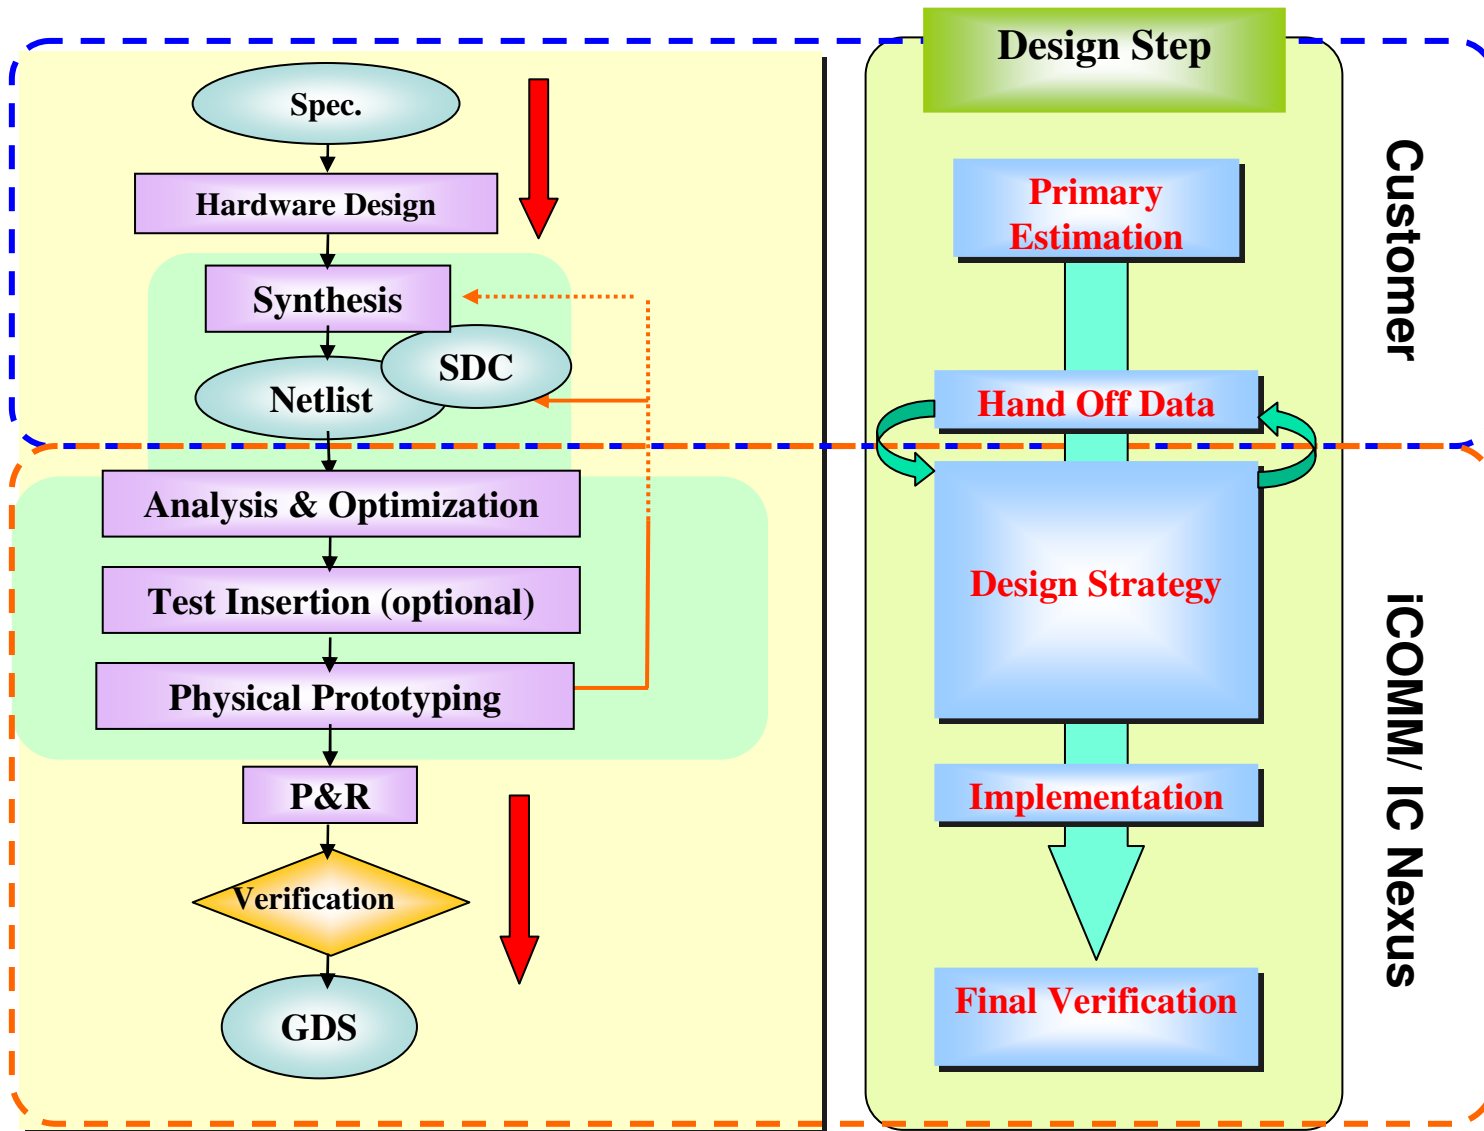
Spec.

Hardware Design

Synthesis

SDC

Netlist

Analysis & Optimization

Test Insertion (optional)

Physical Prototyping

P&R

Verification

GDS

Design Step

Primary Estimation

Hand Off Data

Design Strategy

Implementation

Final Verification

Customer

iCOMM/ IC Nexus